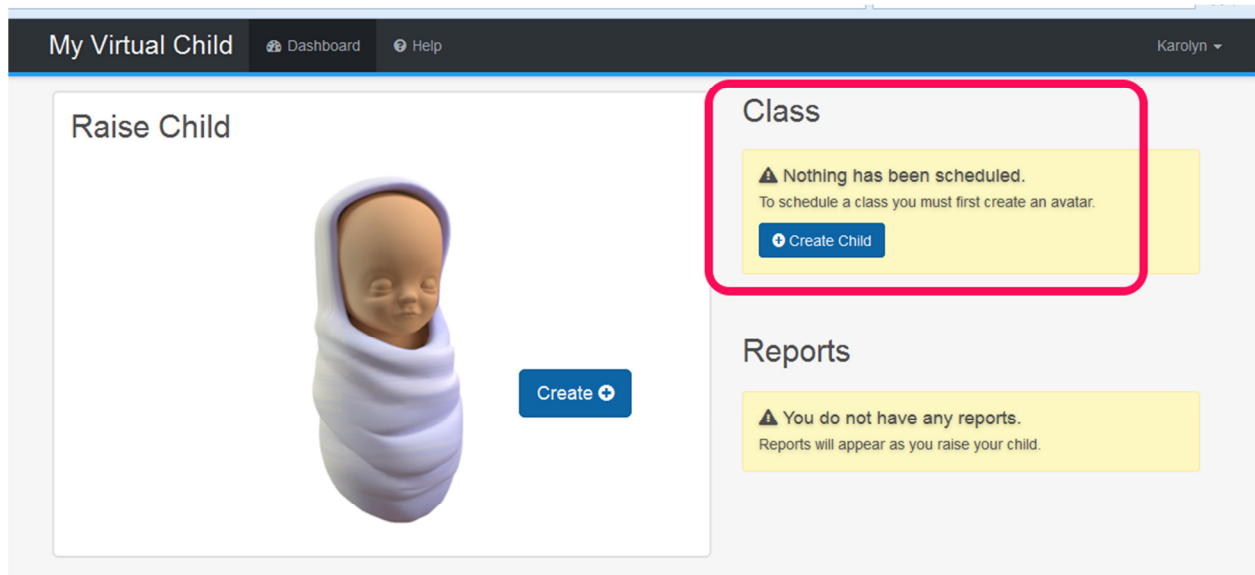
My Virtual Child Dashboard Help Karolyn

Raise Child

Create

Class

Nothing has been scheduled.
To schedule a class you must first create an avatar.

Create Child

Reports

You do not have any reports.
Reports will appear as you raise your child.